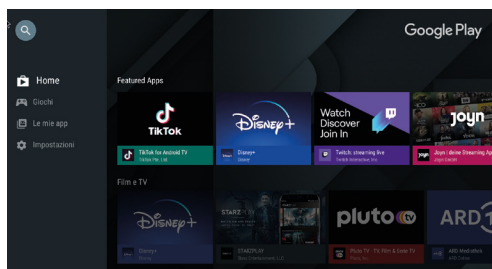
Google Play

Home
Giochi
Le mie app
Impostazioni

Featured Apps

TikTok
TikTok for Android TV
TikTok Pte. Ltd.

Disney+
Disney+
Disney

Watch
Discover
Join In
Twitch: streaming live
Twitch Interactive, Inc.

joyn
Joyn | deine Streaming App
Joyn GmbH

Film e TV

Disney+
Disney+

STARZPLAY
STARZPLAY

pluto tv
Pluto TV - TV, Film & Serie TV

ARD
ARD Mediathek